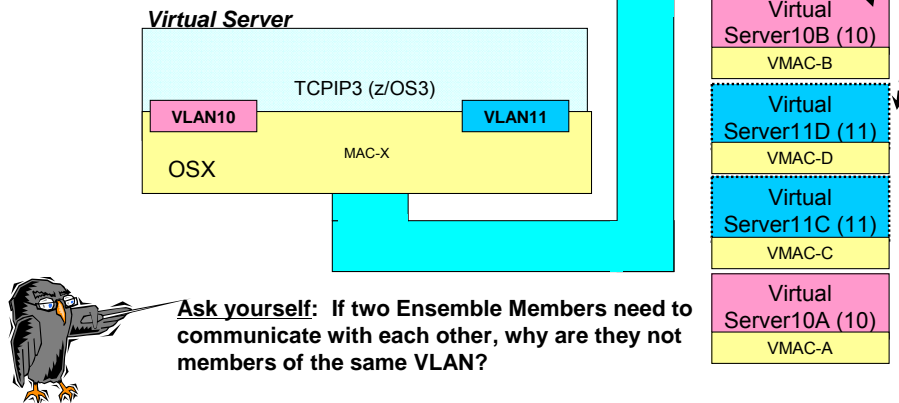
Virtual Server

TCPIP3 (z/OS3)

VLAN10

VLAN11

OSX

MAC-X

Virtual Server10B (10)

VMAC-B

Virtual Server11D (11)

VMAC-D

Virtual Server11C (11)

VMAC-C

Virtual Server10A (10)

VMAC-A

Ask yourself: If two Ensemble Members need to communicate with each other, why are they not members of the same VLAN?